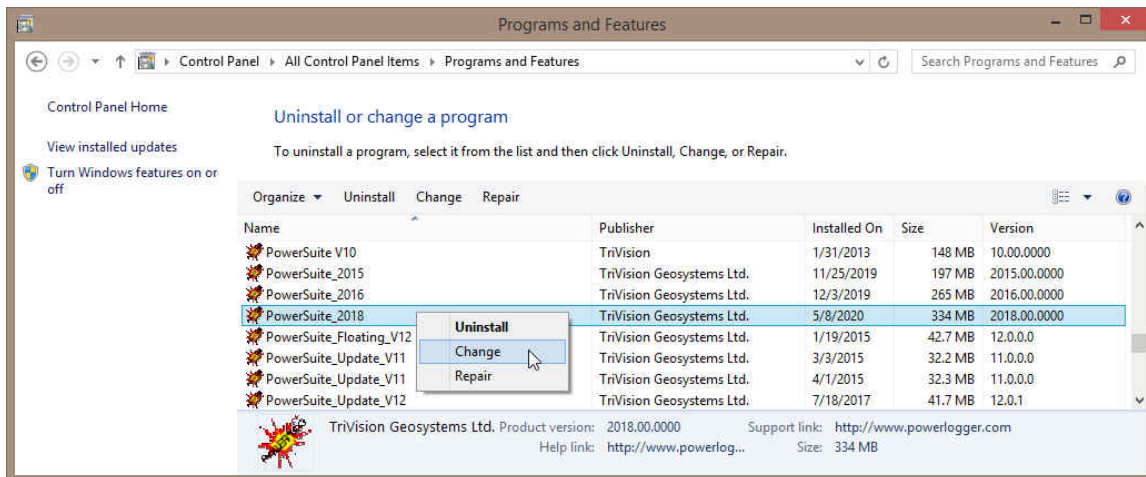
Programs and Features

Control Panel › All Control Panel Items › Programs and Features

Search Programs and Features

Control Panel Home

View installed updates

Turn Windows features on or off

Uninstall or change a program

To uninstall a program, select it from the list and then click Uninstall, Change, or Repair.

Organize ▾ Uninstall Change Repair

| Name | Publisher | Installed On | Size | Version |
|---|---|---|---|---|
| PowerSuite V10 | TriVision | 1/31/2013 | 148 MB | 10.00.0000 |
| PowerSuite_2015 | TriVision Geosystems Ltd. | 11/25/2019 | 197 MB | 2015.00.0000 |
| PowerSuite_2016 | TriVision Geosystems Ltd. | 12/3/2019 | 265 MB | 2016.00.0000 |
| PowerSuite_2018 | TriVision Geosystems Ltd. | 5/8/2020 | 334 MB | 2018.00.0000 |
| PowerSuite_Floating_V12 | TriVision Geosystems Ltd. | 1/19/2015 | 42.7 MB | 12.0.0.0 |
| PowerSuite_Update_V11 | TriVision Geosystems Ltd. | 3/3/2015 | 32.2 MB | 11.0.0.0 |
| PowerSuite_Update_V11 | TriVision Geosystems Ltd. | 4/1/2015 | 32.3 MB | 11.0.0.0 |
| PowerSuite_Update_V12 | TriVision Geosystems Ltd. | 7/18/2017 | 41.7 MB | 12.0.1 |

Uninstall
Change
Repair

TriVision Geosystems Ltd. Product version: 2018.00.0000 Support link: http://www.powerlogger.com
Help link: http://www.powerlog... Size: 334 MB